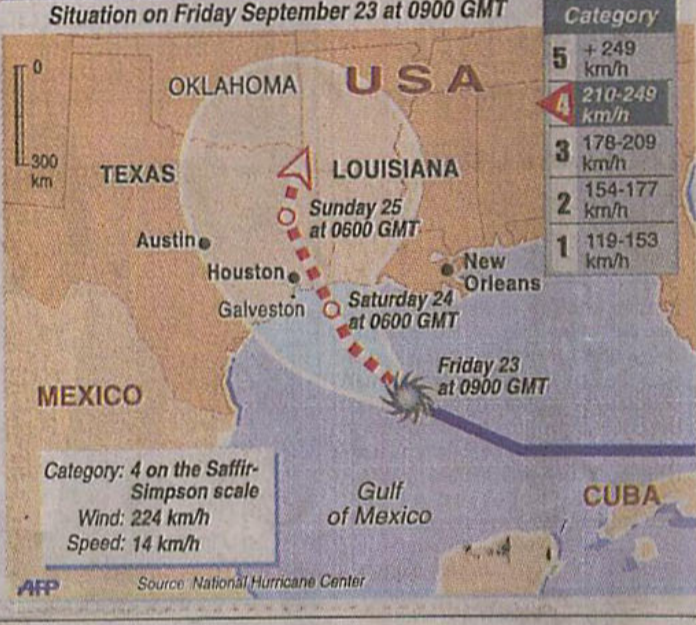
Situation on Friday September 23 at 0900 GMT

Category

| | |
|---|---|
| 5 | + 249 km/h |
| 4 | 210-249 km/h |
| 3 | 178-209 km/h |
| 2 | 154-177 km/h |
| 1 | 119-153 km/h |

0

300 km

OKLAHOMA

USA

TEXAS

LOUISIANA

Sunday 25 at 0600 GMT

Austin

Houston

New Orleans

Galveston

Saturday 24 at 0600 GMT

Friday 23 at 0900 GMT

MEXICO

Category: 4 on the Saffir-Simpson scale
Wind: 224 km/h
Speed: 14 km/h

Gulf of Mexico

CUBA

AFP

Source: National Hurricane Center